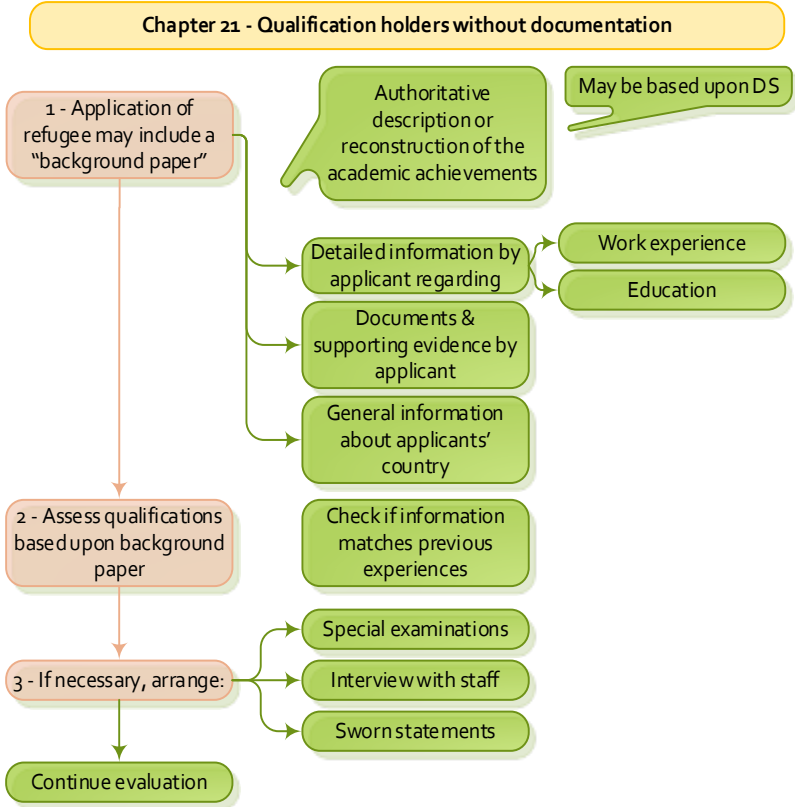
Chapter 21 - Qualification holders without documentation

1 - Application of refugee may include a "background paper"

Authoritative description or reconstruction of the academic achievements

May be based upon DS

Detailed information by applicant regarding

Work experience

Education

Documents & supporting evidence by applicant

General information about applicants' country

2 - Assess qualifications based upon background paper

Check if information matches previous experiences

3 - If necessary, arrange:

Special examinations

Interview with staff

Sworn statements

Continue evaluation